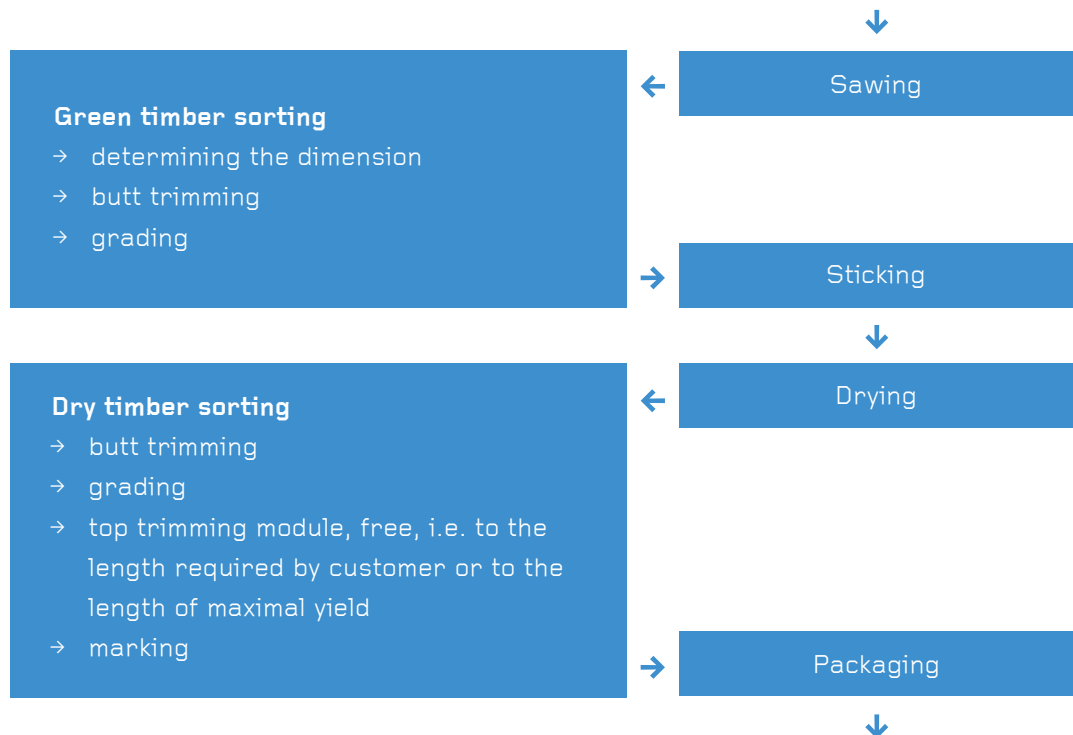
Sawing

Green timber sorting
→ determining the dimension
→ butt trimming
→ grading

Sticking

Drying

Dry timber sorting
→ butt trimming
→ grading
→ top trimming module, free, i.e. to the length required by customer or to the length of maximal yield
→ marking

Packaging